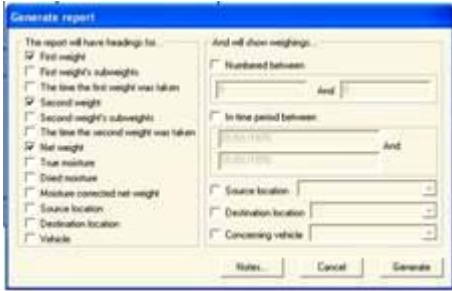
Generate report

The report will have headings for...
First weight
First weight's subweights
The time the first weight was taken
Second weight
Second weight's subweights
The time the second weight was taken
Net weight
True moisture
Dried moisture
Moisture corrected net weight
Source location
Destination location
Vehicle

And will show weighings...
Numbered between
And
In time period between
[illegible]
And
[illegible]
Source location
Destination location
Concerning vehicle

Notes...
Cancel
Generate